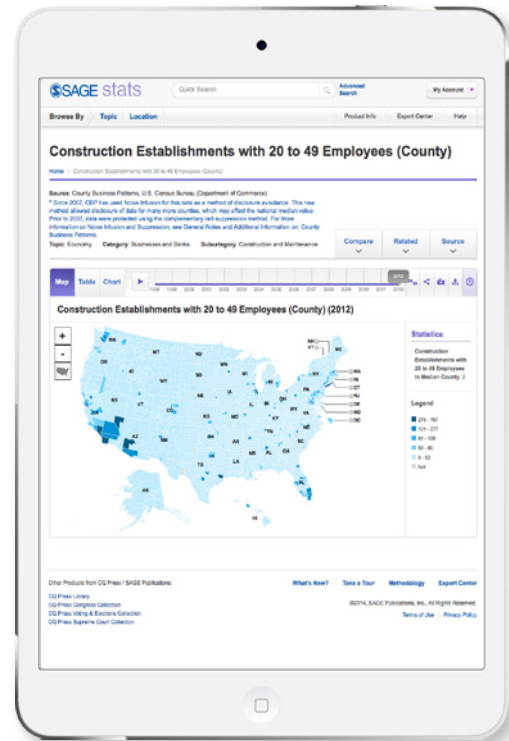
SAGE stats

Quick Search

Advanced Search

My Account

Browse By | Topic | Location

Product Info | Export Center | Help

Construction Establishments with 20 to 49 Employees (County)

Home > Construction Establishments with 20 to 49 Employees (County)

Source: County Business Patterns, U.S. Census Bureau (Department of Commerce)
* Since 2007, CBP has used Noise Infusion for this data as a method of disclosure avoidance. This new method allowed disclosure of data for many more counties, which may affect the national median value. Prior to 2007, data were protected using the complementary cell suppression method. For More Information on Noise Infusion and Suppression, see General Notes and Additional Information on: County Business Patterns.

Topic: Economy Category: Businesses and Banks Subcategory: Construction and Maintenance

Compare | Related | Source

Map | Table | Chart

2012

Construction Establishments with 20 to 49 Employees (County) (2012)

WA MT ND MN ME OR ID SD WI MI NY WY IA NE PA NV UT CO IL IN OH KS MO KY WV VA CA AZ NM OK AR TN NC SC TX LA MS AL GA FL AK HI NH VT MA RI CT NJ DE MD DC

Statistics

Construction Establishments with 20 to 49 Employees in Median County: 2

Legend

278 - 767
121 - 277
61 - 120
33 - 60
0 - 32
N/A

Other Products from CQ Press / SAGE Publications:

CQ Press Library
CQ Press Congress Collection
CQ Press Voting & Elections Collection
CQ Press Supreme Court Collection

What's New? | Take a Tour | Methodology | Export Center

©2014, SAGE Publications, Inc., All Rights Reserved.

Terms of Use | Privacy Policy